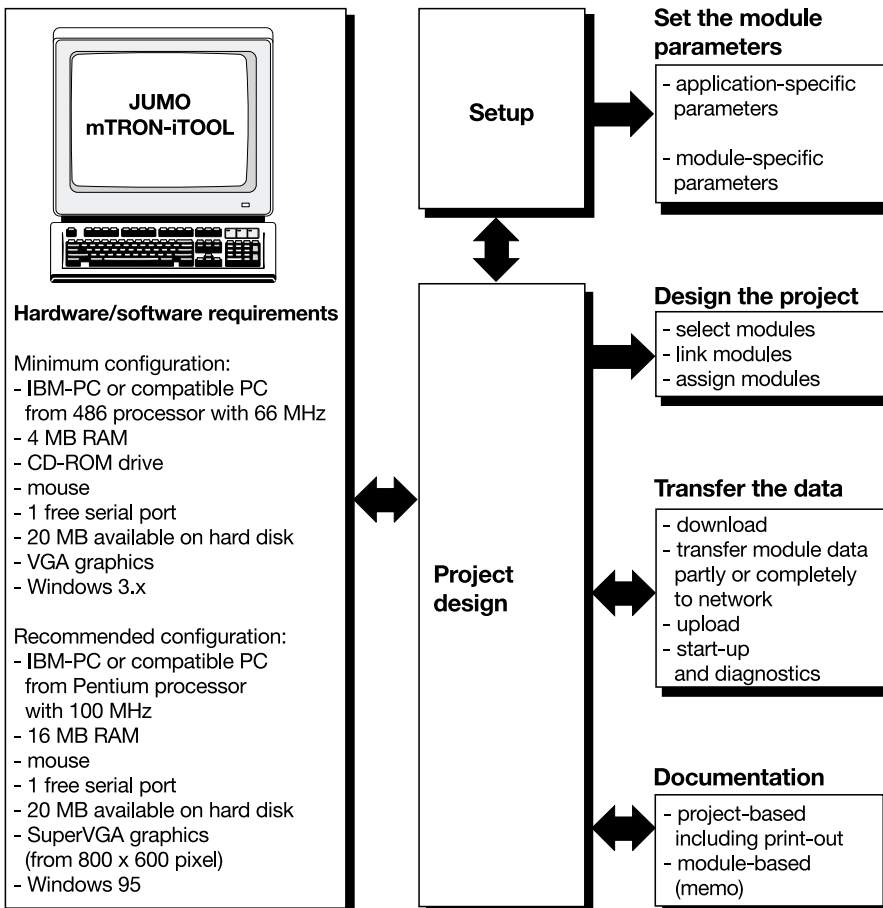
JUMO
mTRON-iTOOL

Hardware/software requirements

Minimum configuration:
- IBM-PC or compatible PC from 486 processor with 66 MHz
- 4 MB RAM
- CD-ROM drive
- mouse
- 1 free serial port
- 20 MB available on hard disk
- VGA graphics
- Windows 3.x

Recommended configuration:
- IBM-PC or compatible PC from Pentium processor with 100 MHz
- 16 MB RAM
- mouse
- 1 free serial port
- 20 MB available on hard disk
- SuperVGA graphics (from 800 x 600 pixel)
- Windows 95

Setup

Project design

Set the module parameters
- application-specific parameters
- module-specific parameters

Design the project
- select modules
- link modules
- assign modules

Transfer the data
- download
- transfer module data partly or completely to network
- upload
- start-up and diagnostics

Documentation
- project-based including print-out
- module-based (memo)